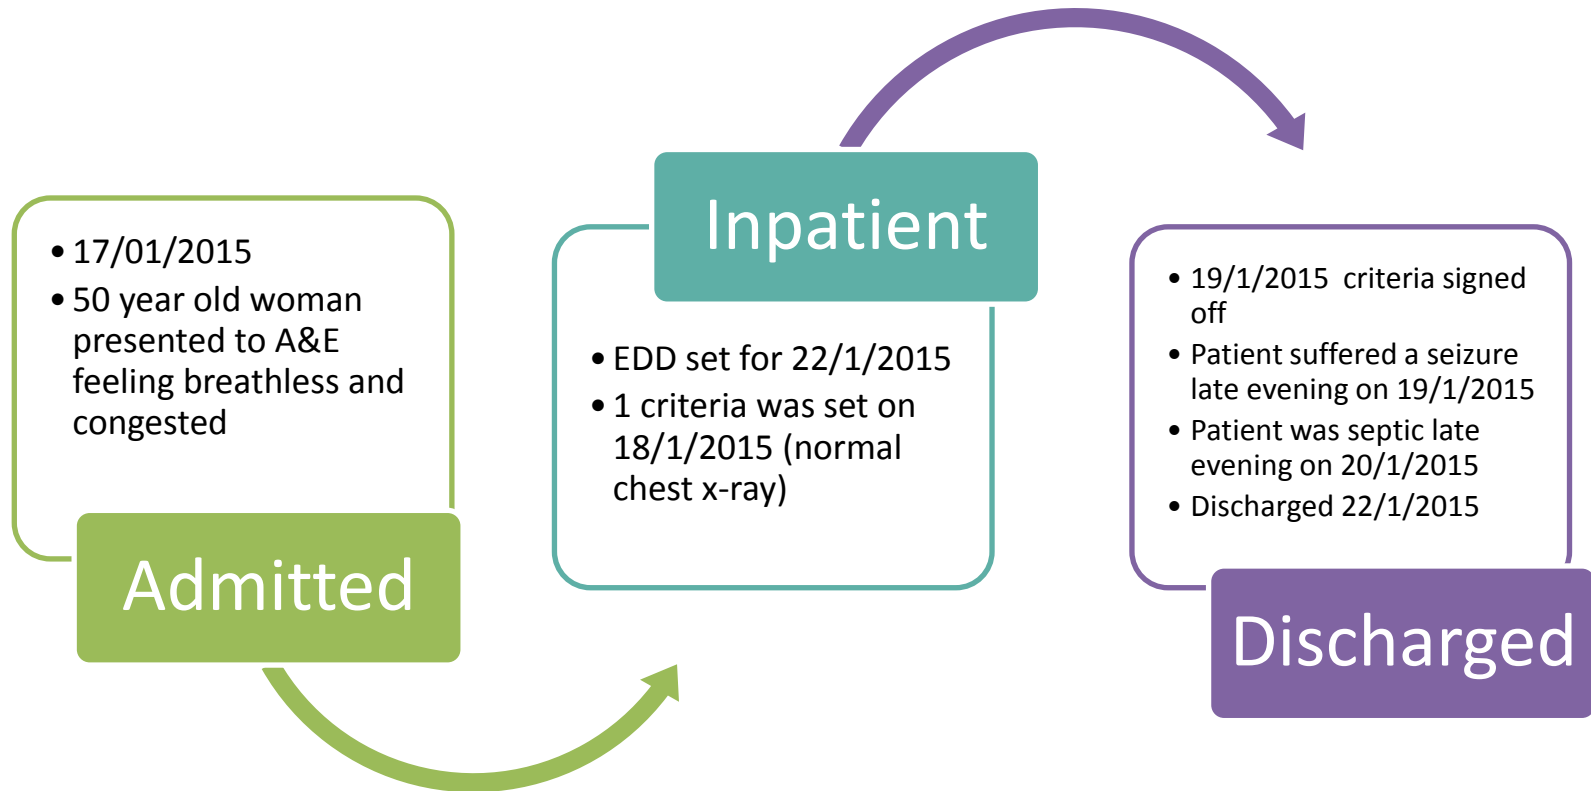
• 17/01/2015
• 50 year old woman presented to A&E feeling breathless and congested

Admitted

Inpatient

• EDD set for 22/1/2015
• 1 criteria was set on 18/1/2015 (normal chest x-ray)

• 19/1/2015 criteria signed off
• Patient suffered a seizure late evening on 19/1/2015
• Patient was septic late evening on 20/1/2015
• Discharged 22/1/2015

Discharged